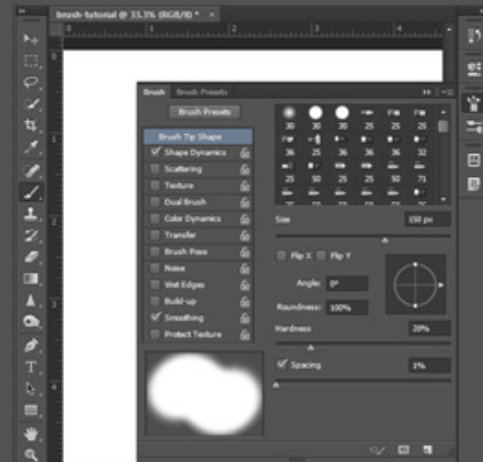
brush-tutorial @ 33.3% (RGB/8) *

Brush | Brush Presets

Brush Presets

Brush Tip Shape
Shape Dynamics
Scattering
Texture
Dual Brush
Color Dynamics
Transfer
Brush Pose
Noise
Wet Edges
Build-up
Smoothing
Protect Texture

| 30 | 30 | 30 | 25 | 25 | 25 |
|---|---|---|---|---|---|
| 36 | 25 | 36 | 36 | 36 | 32 |
| 25 | 50 | 25 | 50 | 71 | 25 |

Size 150 px

Flip X  Flip Y

Angle: 0°

Roundness: 100%

Hardness 20%

Spacing 1%